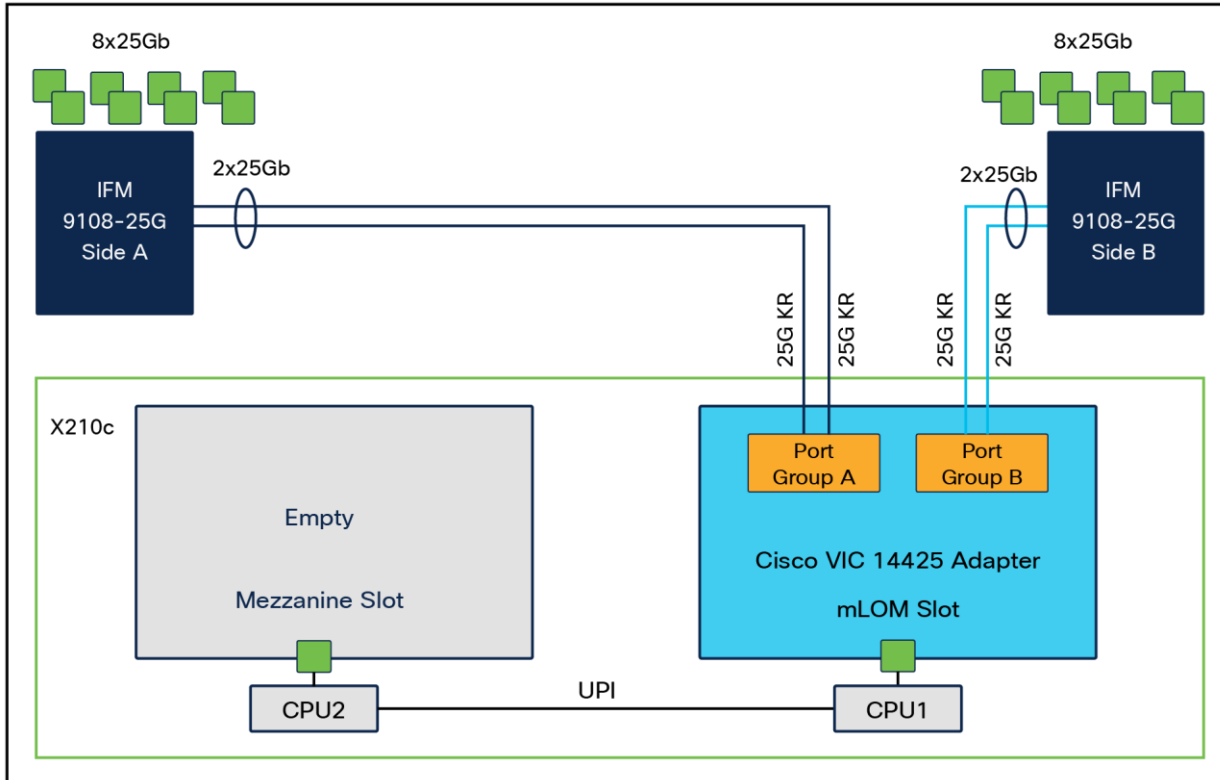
8x25Gb

IFM
9108-25G
Side A

2x25Gb

8x25Gb

IFM
9108-25G
Side B

2x25Gb

25G KR

25G KR

25G KR

25G KR

X210c

Empty

Mezzanine Slot

Port Group A

Port Group B

Cisco VIC 14425 Adapter

mLOM Slot

CPU2

UPI

CPU1